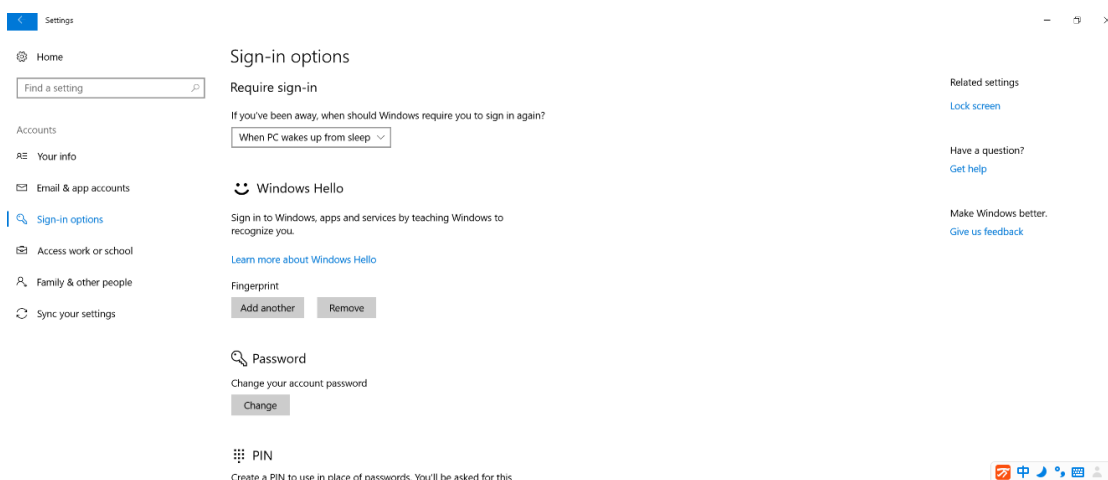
Settings

Home

Find a setting

Accounts

Your info

Email & app accounts

Sign-in options

Access work or school

Family & other people

Sync your settings

Sign-in options

Require sign-in

If you've been away, when should Windows require you to sign in again?

When PC wakes up from sleep

Windows Hello

Sign in to Windows, apps and services by teaching Windows to recognize you.

Learn more about Windows Hello

Fingerprint

Add another

Remove

Password

Change your account password

Change

PIN

Create a PIN to use in place of passwords. You'll be asked for this

Related settings

Lock screen

Have a question?

Get help

Make Windows better.

Give us feedback

中